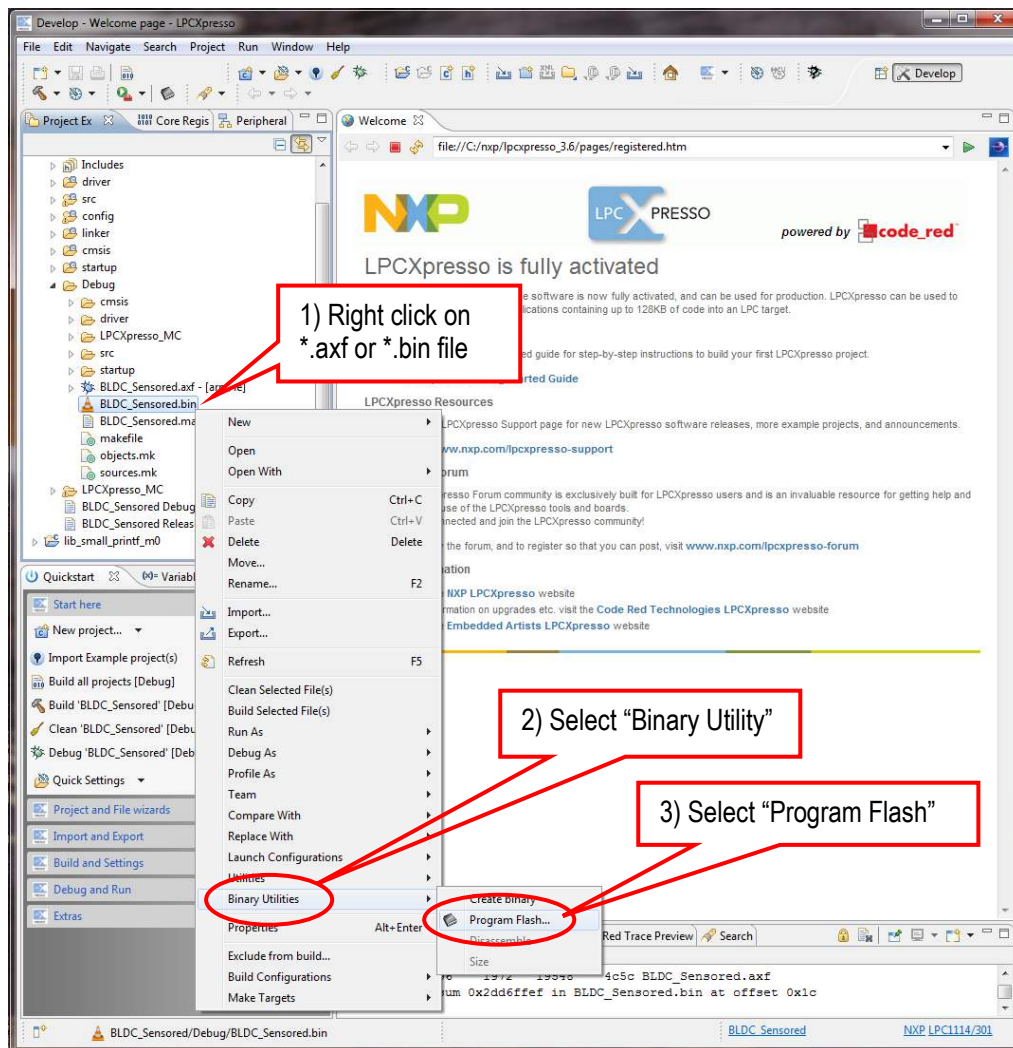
Develop - Welcome page - LPCXpresso

File Edit Navigate Search Project Run Window Help

Develop

Project Ex Core Regis Peripheral

Includes
driver
src
config
linker
cmsis
startup
Debug
cmsis
driver
LPCXpresso_MC
src
startup
BLDC_Sensored.axf - [arm/le]
BLDC_Sensored.bin
BLDC_Sensored.ma
makefile
objects.mk
sources.mk
LPCXpresso_MC
BLDC_Sensored Debug
BLDC_Sensored Releas
lib_small_printf_m0

Quickstart Variabl

Start here
New project...
Import Example project(s)
Build all projects [Debug]
Build 'BLDC_Sensored' [Debu
Clean 'BLDC_Sensored' [Debu
Debug 'BLDC_Sensored' [Deb
Quick Settings
Project and File wizards
Import and Export
Build and Settings
Debug and Run
Extras

Welcome

file:///C:/nxp/lpcxpresso_3.6/pages/registered.htm

NXP LPC XPRESSO powered by code_red

LPCXpresso is fully activated

software is now fully activated, and can be used for production. LPCXpresso can be used to lications containing up to 128KB of code into an LPC target.

1) Right click on *.axf or *.bin file

ed guide for step-by-step instructions to build your first LPCXpresso project.

rted Guide

LPCXpresso Resources

LPCXpresso Support page for new LPCXpresso software releases, more example projects, and announcements.

www.nxp.com/lpcxpresso-support

orum

resso Forum community is exclusively built for LPCXpresso users and is an invaluable resource for getting help and use of the LPCXpresso tools and boards. nnected and join the LPCXpresso community!

the forum, and to register so that you can post, visit www.nxp.com/lpcxpresso-forum

ation

NXP LPCXpresso website
rmation on upgrades etc. visit the Code Red Technologies LPCXpresso website
Embedded Artists LPCXpresso website

New
Open
Open With
Copy Ctrl+C
Paste Ctrl+V
Delete Delete
Move...
Rename... F2
Import...
Export...
Refresh F5
Clean Selected File(s)
Build Selected File(s)
Run As
Debug As
Profile As
Team
Compare With
Replace With
Launch Configurations
Utilities
Binary Utilities
Properties Alt+Enter
Exclude from build...
Build Configurations
Make Targets

Create binary
Program Flash...
Disassemble
Size

2) Select “Binary Utility”

3) Select “Program Flash”

Red Trace Preview Search

76 1972 19548 4c5c BLDC_Sensored.axf
um 0x2dd6ffef in BLDC_Sensored.bin at offset 0x1c

BLDC_Sensored/Debug/BLDC_Sensored.bin BLDC_Sensored NXP LPC1114/301